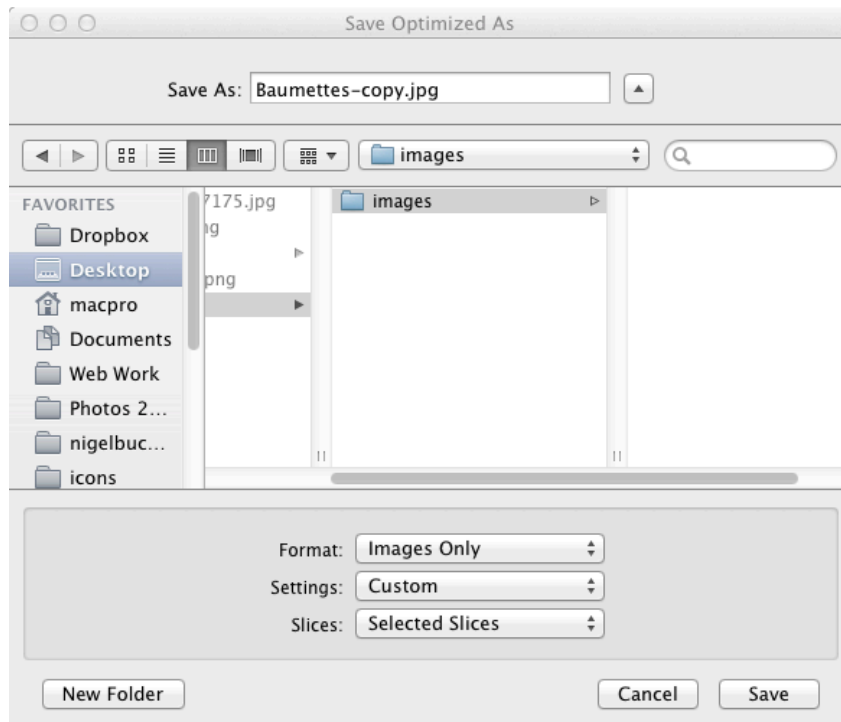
Save Optimized As

Save As: Baumettes-copy.jpg

images

FAVORITES
Dropbox
Desktop
macpro
Documents
Web Work
Photos 2...
nigelbuc...
icons

7175.jpg
ng
png

images

Format: Images Only
Settings: Custom
Slices: Selected Slices

New Folder
Cancel
Save